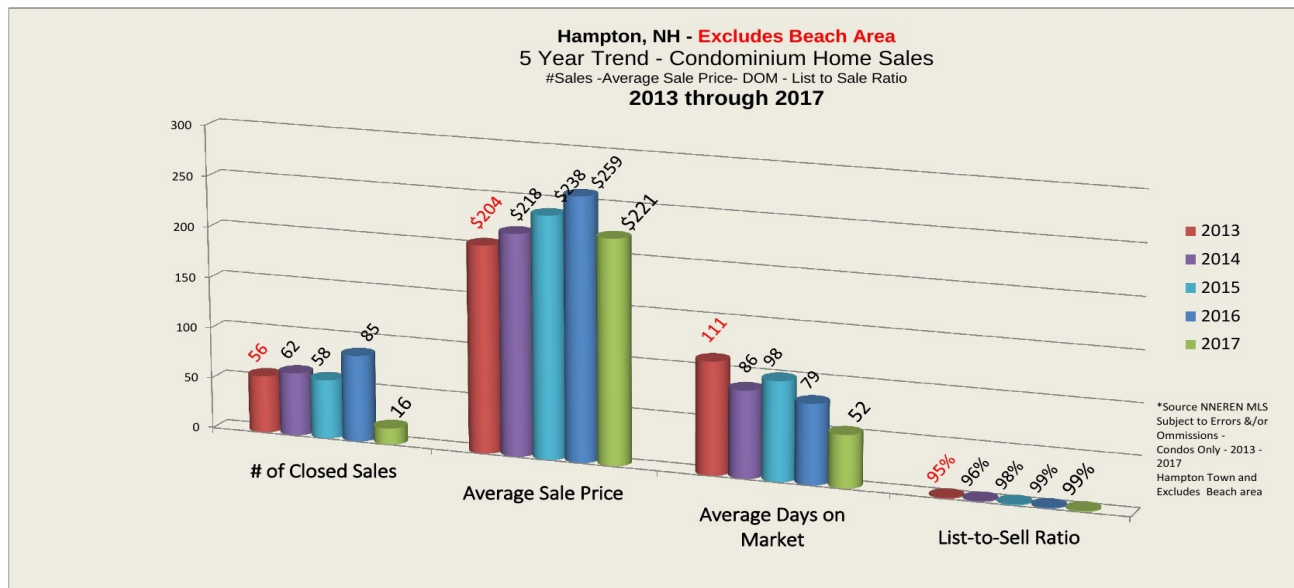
Hampton, NH - Excludes Beach Area
5 Year Trend - Condominium Home Sales
#Sales -Average Sale Price- DOM - List to Sale Ratio
2013 through 2017

300
250
200
150
100
50
0

56 62 58 85 16
$204 $218 $238 $259 $221
111 86 98 79 52
95% 96% 98% 99% 99%

# of Closed Sales
Average Sale Price
Average Days on Market
List-to-Sell Ratio

2013
2014
2015
2016
2017

*Source NNEREN MLS Subject to Errors &/or Ommissions - Condos Only - 2013 - 2017 Hampton Town and Excludes Beach area